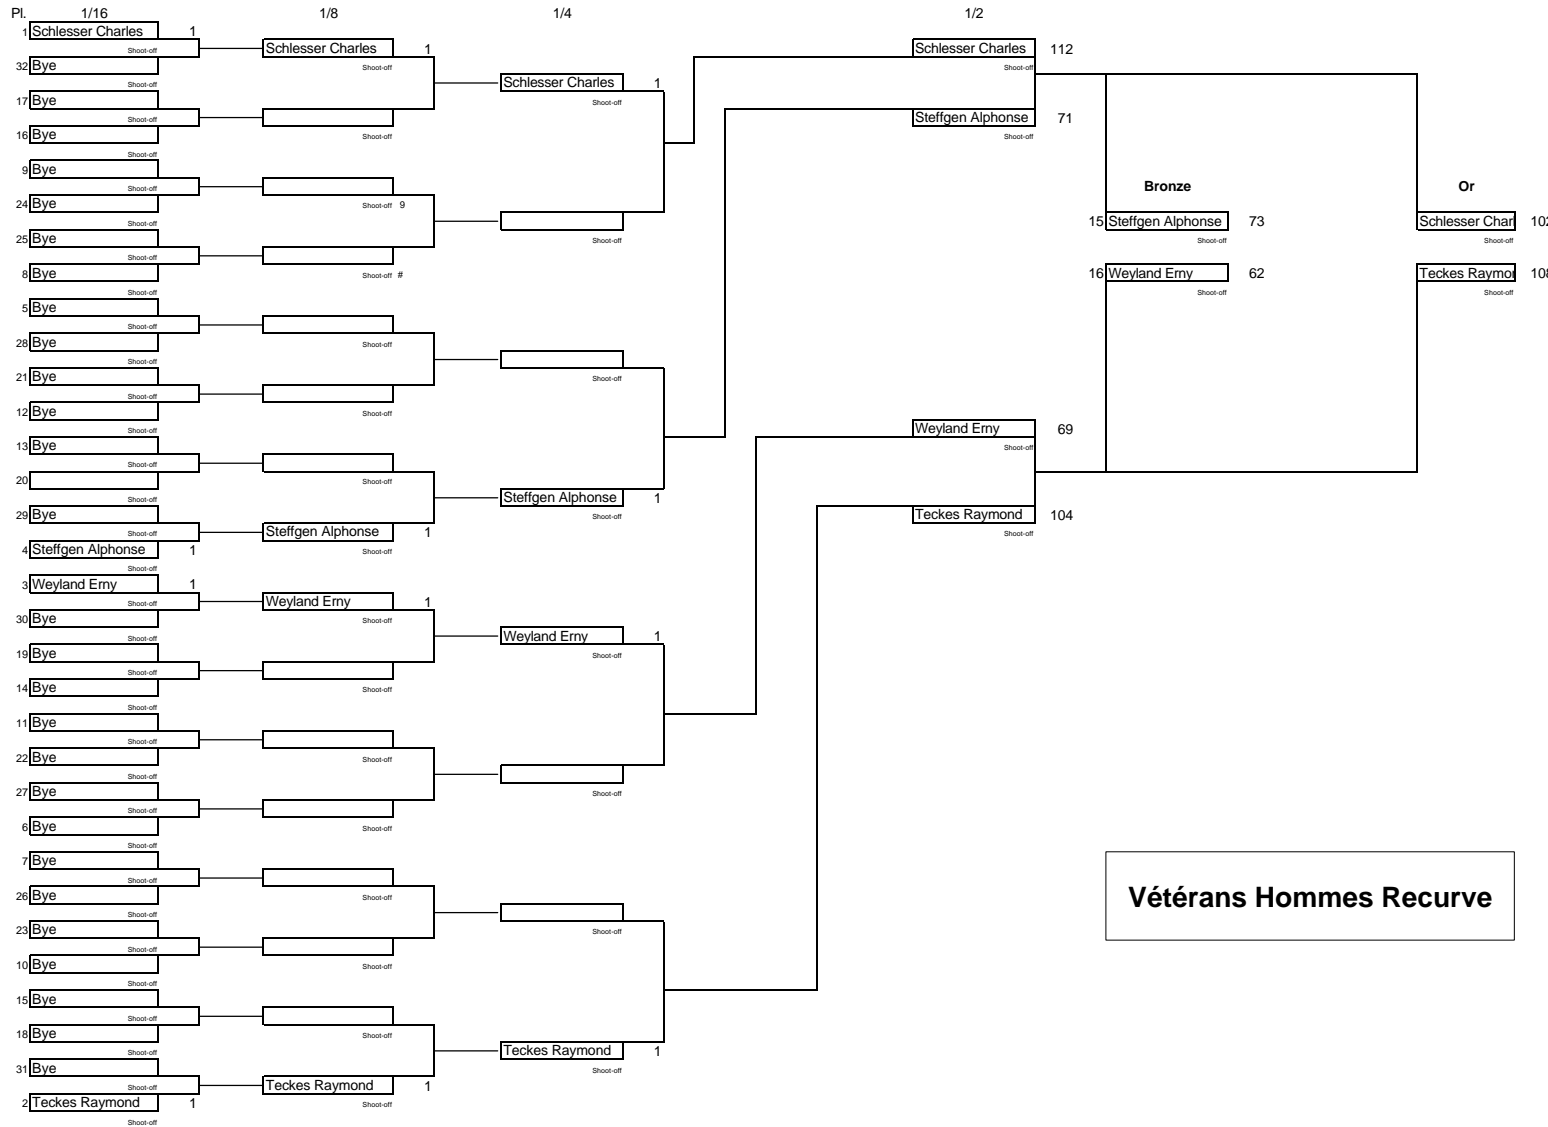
Pl. 1/16 1/8 1/4 1/2

1 Schlesser Charles 1
Shoot-off
32 Bye
Shoot-off
17 Bye
Shoot-off
16 Bye
Shoot-off
9 Bye
Shoot-off
24 Bye
Shoot-off
25 Bye
Shoot-off
8 Bye
Shoot-off
5 Bye
Shoot-off
28 Bye
Shoot-off
21 Bye
Shoot-off
12 Bye
Shoot-off
13 Bye
Shoot-off
20
Shoot-off
29 Bye
Shoot-off
4 Steffgen Alphonse 1
Shoot-off
3 Weyland Erny 1
Shoot-off
30 Bye
Shoot-off
19 Bye
Shoot-off
14 Bye
Shoot-off
11 Bye
Shoot-off
22 Bye
Shoot-off
27 Bye
Shoot-off
6 Bye
Shoot-off
7 Bye
Shoot-off
26 Bye
Shoot-off
23 Bye
Shoot-off
10 Bye
Shoot-off
15 Bye
Shoot-off
18 Bye
Shoot-off
31 Bye
Shoot-off
2 Teckes Raymond 1
Shoot-off

Schlesser Charles 1
Shoot-off
Shoot-off
Shoot-off 9
Shoot-off #
Shoot-off
Shoot-off
Shoot-off
Steffgen Alphonse 1
Shoot-off
Weyland Erny 1
Shoot-off
Shoot-off
Shoot-off
Shoot-off
Shoot-off
Shoot-off
Teckes Raymond 1
Shoot-off

Schlesser Charles 1
Shoot-off
Shoot-off
Shoot-off
Steffgen Alphonse 1
Shoot-off
Weyland Erny 1
Shoot-off
Shoot-off
Shoot-off
Teckes Raymond 1
Shoot-off

Schlesser Charles 112
Shoot-off
Steffgen Alphonse 71
Shoot-off
Weyland Erny 69
Shoot-off
Teckes Raymond 104
Shoot-off

Bronze
15 Steffgen Alphonse 73
Shoot-off
16 Weyland Erny 62
Shoot-off

Or
Schlesser Char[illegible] 10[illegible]
Shoot-off
Teckes Raymo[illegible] 10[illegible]
Shoot-off

Vétérans Hommes Recurve